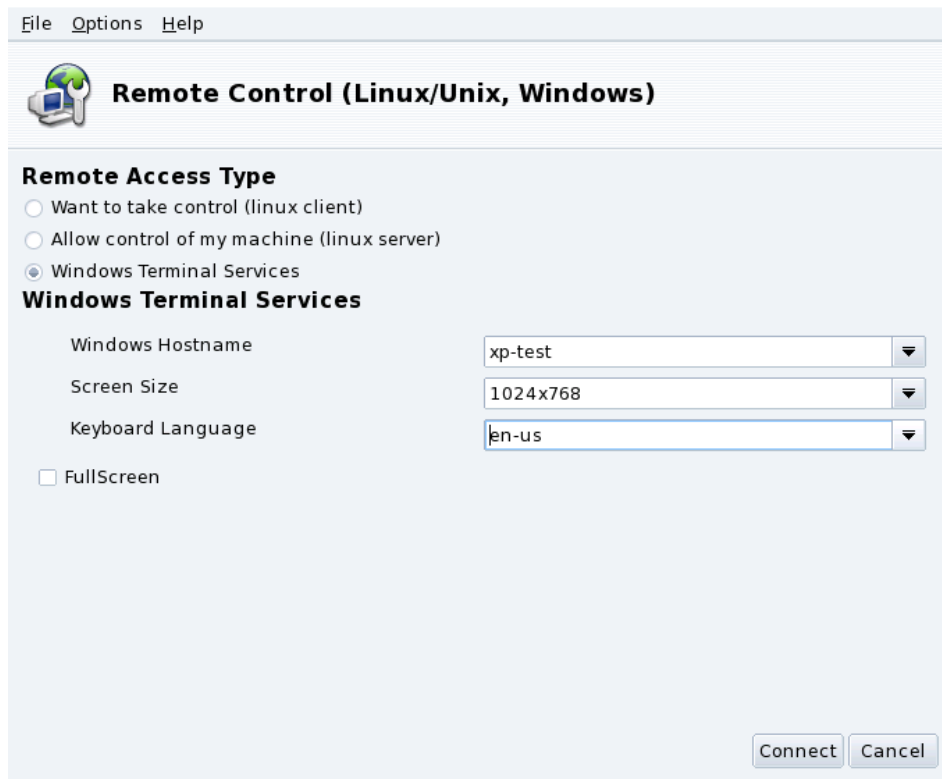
File Options Help

Remote Control (Linux/Unix, Windows)

Remote Access Type

Want to take control (linux client)

Allow control of my machine (linux server)

Windows Terminal Services

Windows Terminal Services

Windows Hostname xp-test

Screen Size 1024x768

Keyboard Language en-us

FullScreen

Connect Cancel